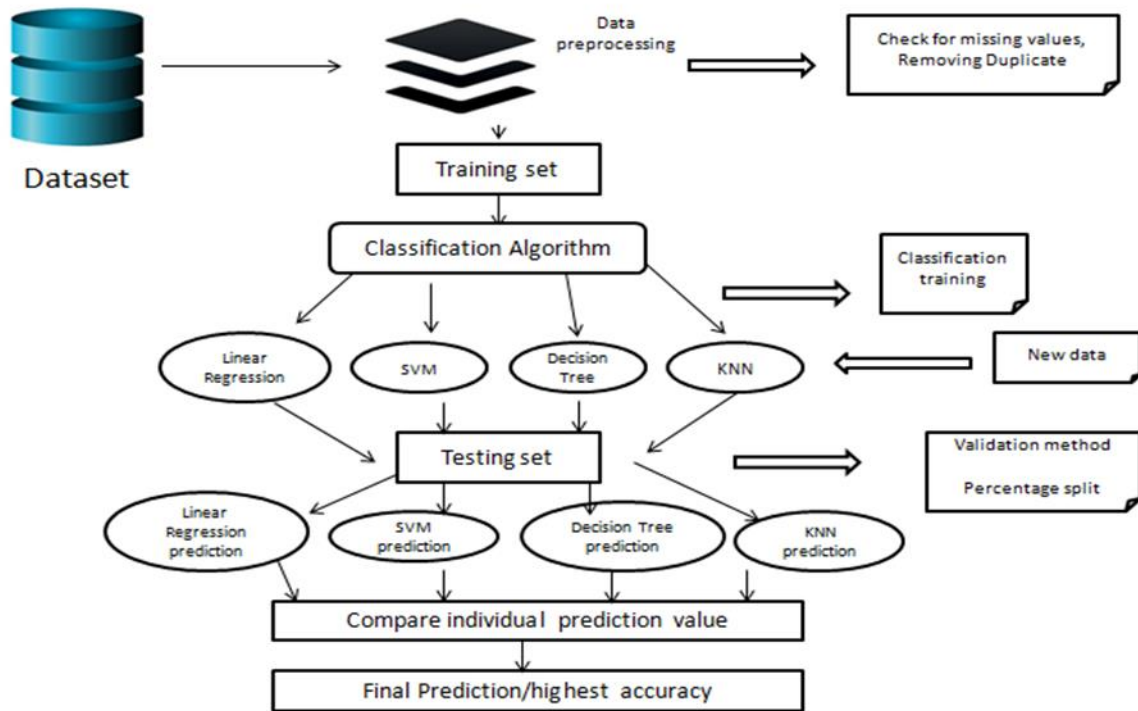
Dataset

Data preprocessing

Check for missing values, Removing Duplicate

Training set

Classification Algorithm

Classification training

Linear Regression

SVM

Decision Tree

KNN

New data

Testing set

Validation method

Percentage split

Linear Regression prediction

SVM prediction

Decision Tree prediction

KNN prediction

Compare individual prediction value

Final Prediction/highest accuracy